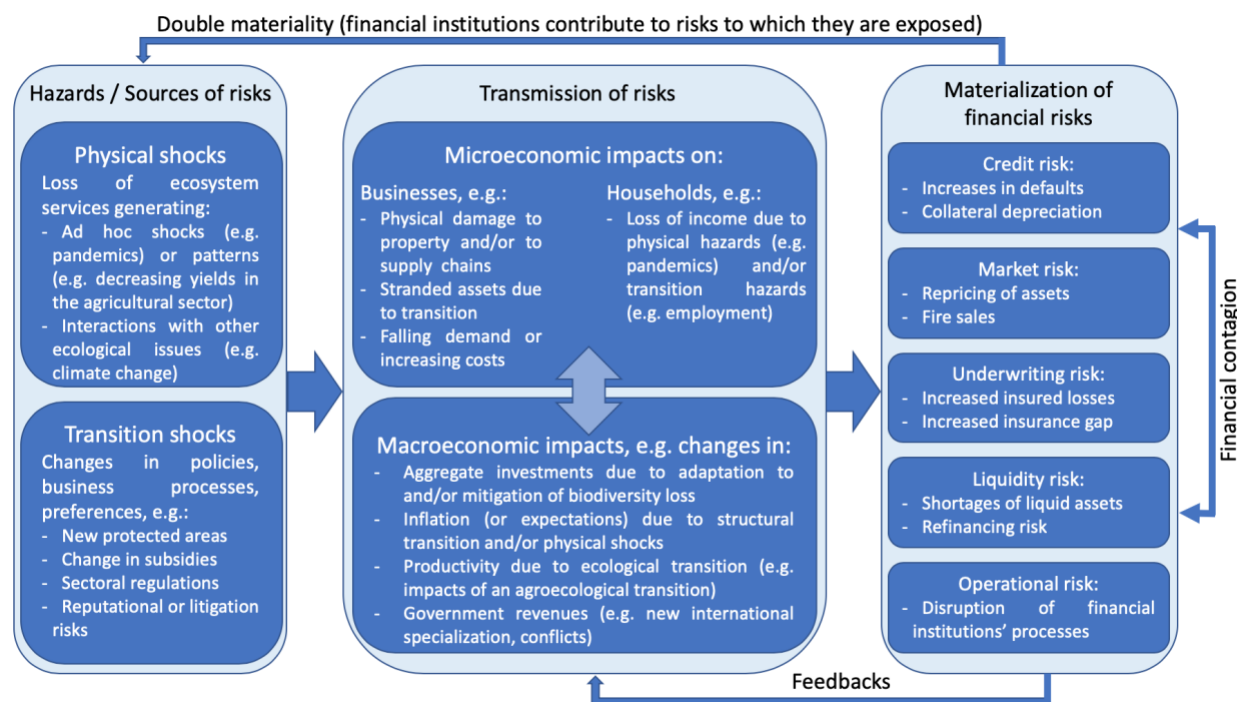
Double materiality (financial institutions contribute to risks to which they are exposed)

Hazards / Sources of risks

Physical shocks
Loss of ecosystem services generating:
- Ad hoc shocks (e.g. pandemics) or patterns (e.g. decreasing yields in the agricultural sector)
- Interactions with other ecological issues (e.g. climate change)

Transition shocks
Changes in policies, business processes, preferences, e.g.:
- New protected areas
- Change in subsidies
- Sectoral regulations
- Reputational or litigation risks

Transmission of risks

Microeconomic impacts on:

Businesses, e.g.:
- Physical damage to property and/or to supply chains
- Stranded assets due to transition
- Falling demand or increasing costs

Households, e.g.:
- Loss of income due to physical hazards (e.g. pandemics) and/or transition hazards (e.g. employment)

Macroeconomic impacts, e.g. changes in:
- Aggregate investments due to adaptation to and/or mitigation of biodiversity loss
- Inflation (or expectations) due to structural transition and/or physical shocks
- Productivity due to ecological transition (e.g. impacts of an agroecological transition)
- Government revenues (e.g. new international specialization, conflicts)

Materialization of financial risks

Credit risk:
- Increases in defaults
- Collateral depreciation

Market risk:
- Repricing of assets
- Fire sales

Underwriting risk:
- Increased insured losses
- Increased insurance gap

Liquidity risk:
- Shortages of liquid assets
- Refinancing risk

Operational risk:
- Disruption of financial institutions' processes

Financial contagion

Feedbacks